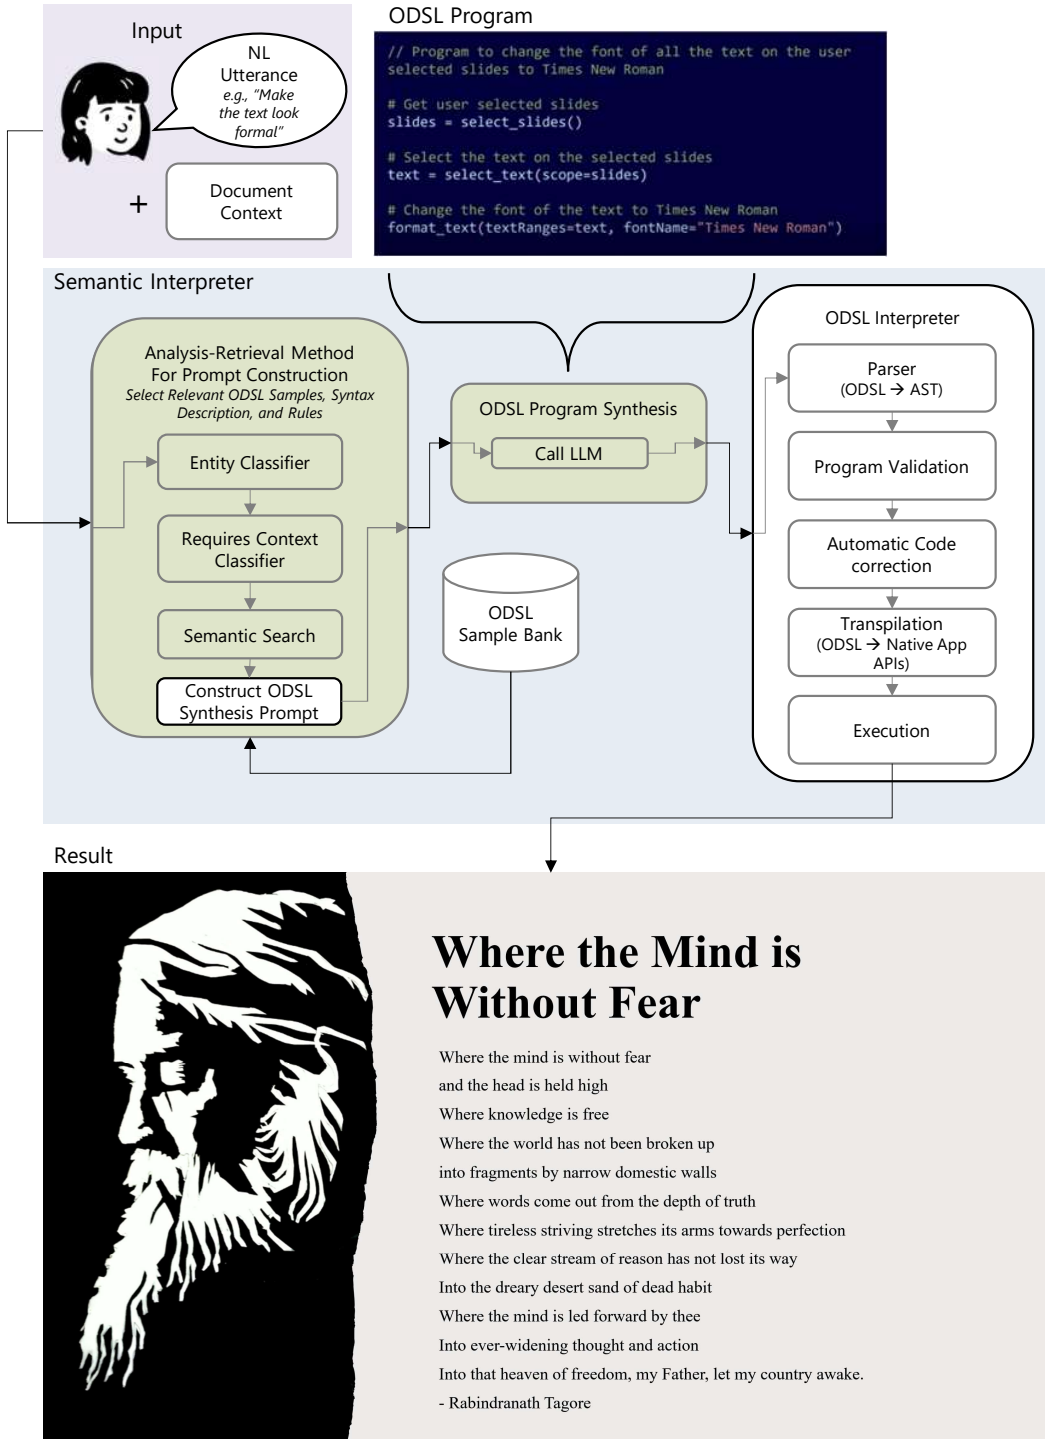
Input

NL Utterance
e.g., "Make the text look formal"

+

Document Context

ODSL Program

// Program to change the font of all the text on the user selected slides to Times New Roman

# Get user selected slides
slides = select_slides()

# Select the text on the selected slides
text = select_text(scope=slides)

# Change the font of the text to Times New Roman
format_text(textRanges=text, fontName="Times New Roman")

Semantic Interpreter

Analysis-Retrieval Method For Prompt Construction
Select Relevant ODSL Samples, Syntax Description, and Rules

Entity Classifier

Requires Context Classifier

Semantic Search

Construct ODSL Synthesis Prompt

ODSL Program Synthesis

Call LLM

ODSL Sample Bank

ODSL Interpreter

Parser
(ODSL → AST)

Program Validation

Automatic Code correction

Transpilation
(ODSL → Native App APIs)

Execution

Result

Where the Mind is Without Fear

Where the mind is without fear
and the head is held high
Where knowledge is free
Where the world has not been broken up
into fragments by narrow domestic walls
Where words come out from the depth of truth
Where tireless striving stretches its arms towards perfection
Where the clear stream of reason has not lost its way
Into the dreary desert sand of dead habit
Where the mind is led forward by thee
Into ever-widening thought and action
Into that heaven of freedom, my Father, let my country awake.
- Rabindranath Tagore